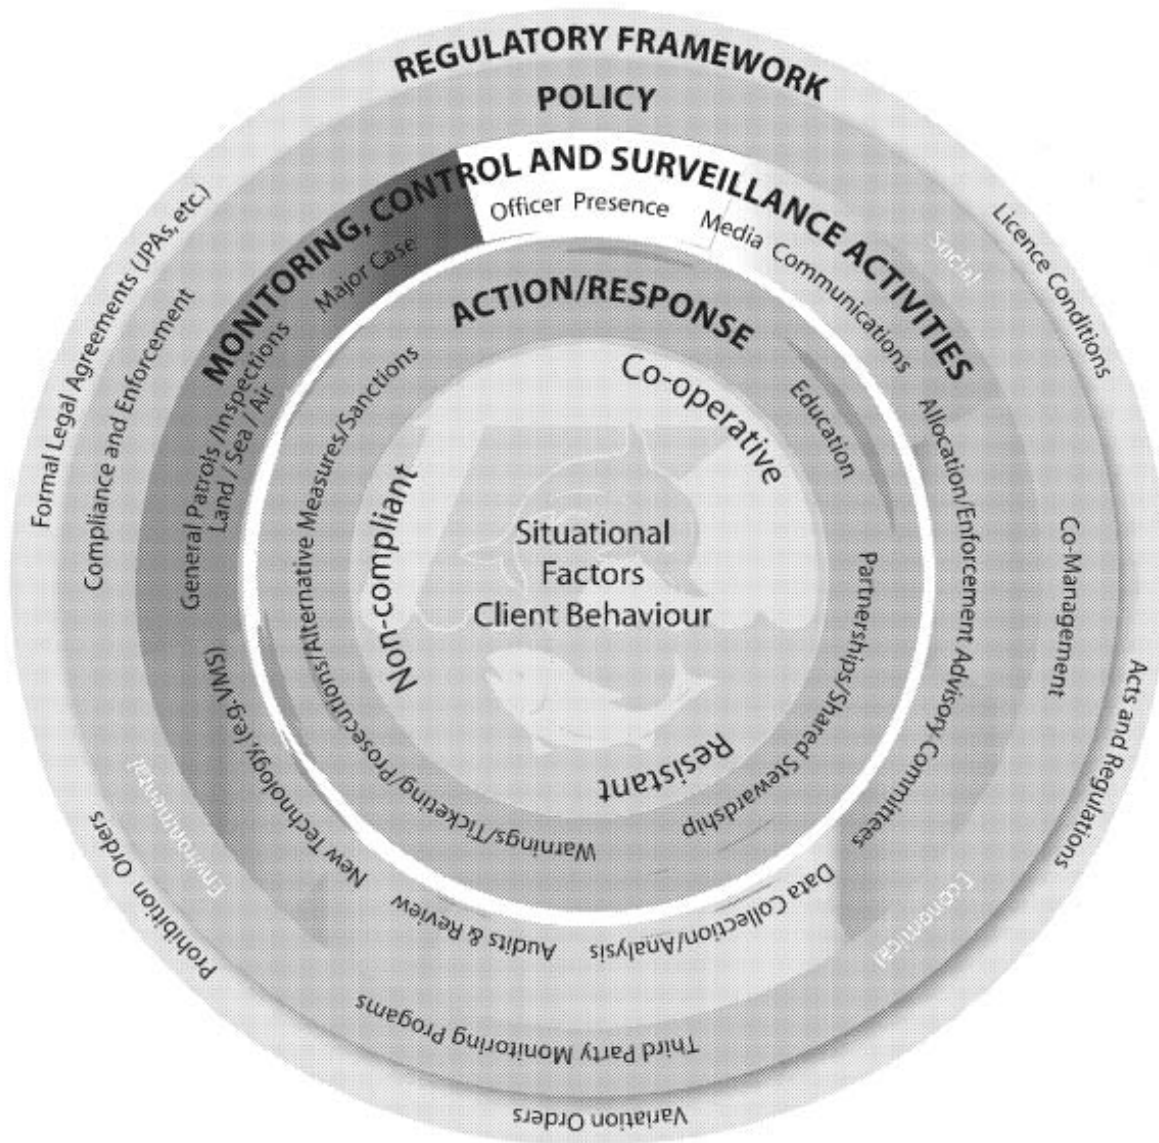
REGULATORY FRAMEWORK

POLICY

MONITORING, CONTROL AND SURVEILLANCE ACTIVITIES

Officer Presence

Media Communications

Major Case

Social

ACTION/RESPONSE

Co-operative

Education

Non-compliant

Resistant

Situational Factors Client Behaviour

Formal Legal Agreements (JPAs, etc.)

Compliance and Enforcement

General Patrols /Inspections Land / Sea / Air

Warnings/Ticketing/Prosecutions/Alternative Measures/Sanctions

Partnerships/Shared Stewardship

Allocation/Enforcement Advisory Committees

Licence Conditions

Co-Management

Acts and Regulations

Economical

Data Collection/Analysis

Audits & Review

New Technology (e.g. VMS)

Environmental

Prohibition Orders

Third Party Monitoring Progams

Variation Orders